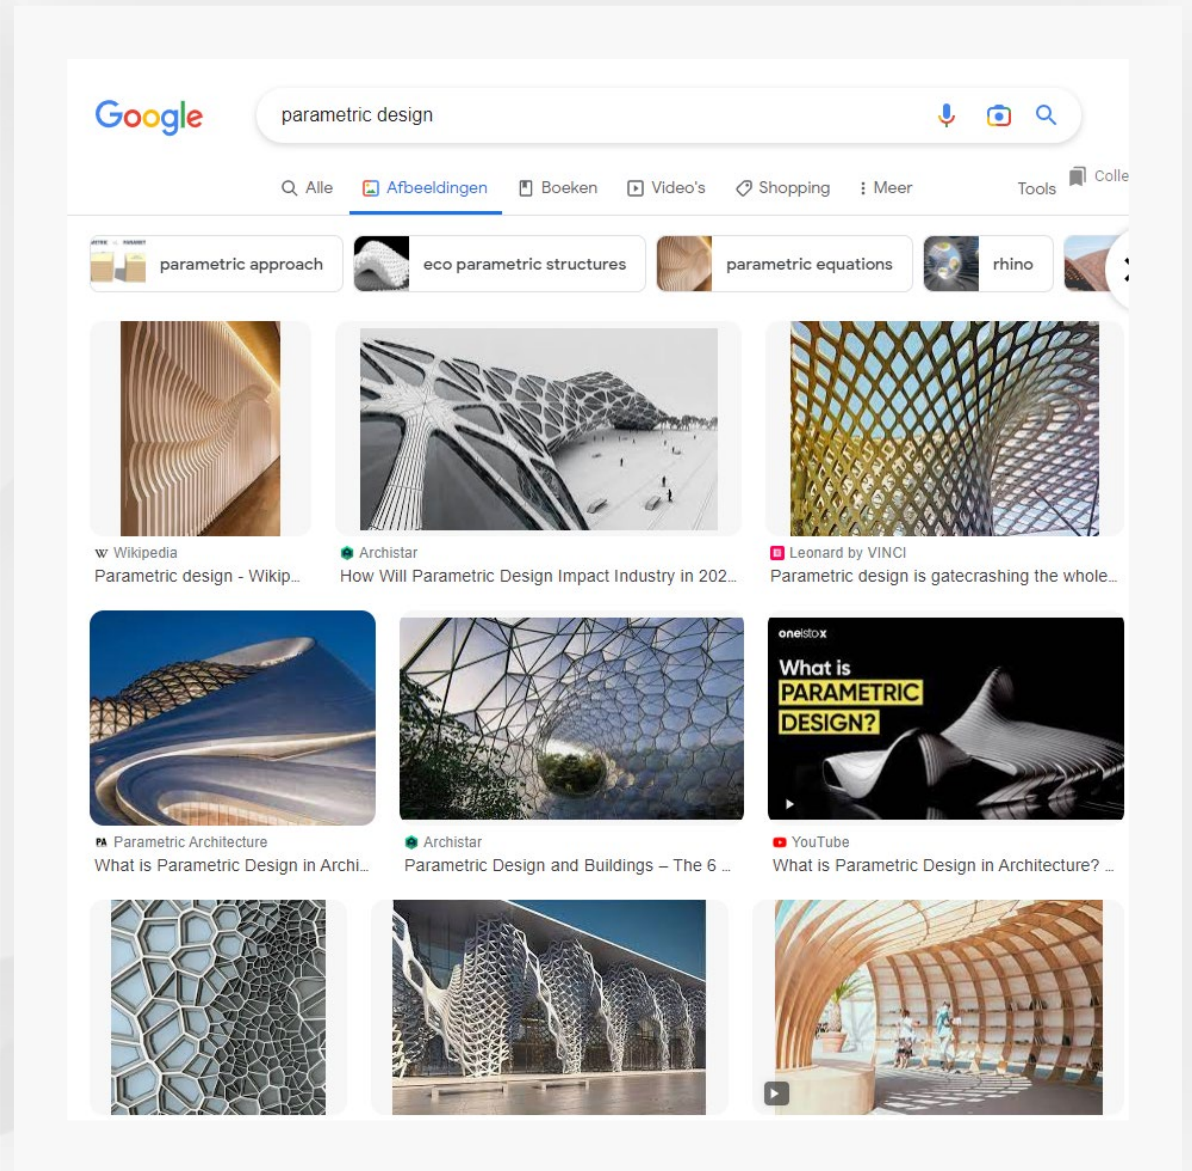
Google

parametric design

Alle Afbeeldingen Boeken Video's Shopping Meer Tools Colle

parametric approach eco parametric structures parametric equations rhino

Wikipedia
Parametric design - Wikip...

Archistar
How Will Parametric Design Impact Industry in 202...

Leonard by VINCI
Parametric design is gatecrashing the whole...

onelstox
What is PARAMETRIC DESIGN?

Parametric Architecture
What is Parametric Design in Archi...

Archistar
Parametric Design and Buildings – The 6 ...

YouTube
What is Parametric Design in Architecture? ...